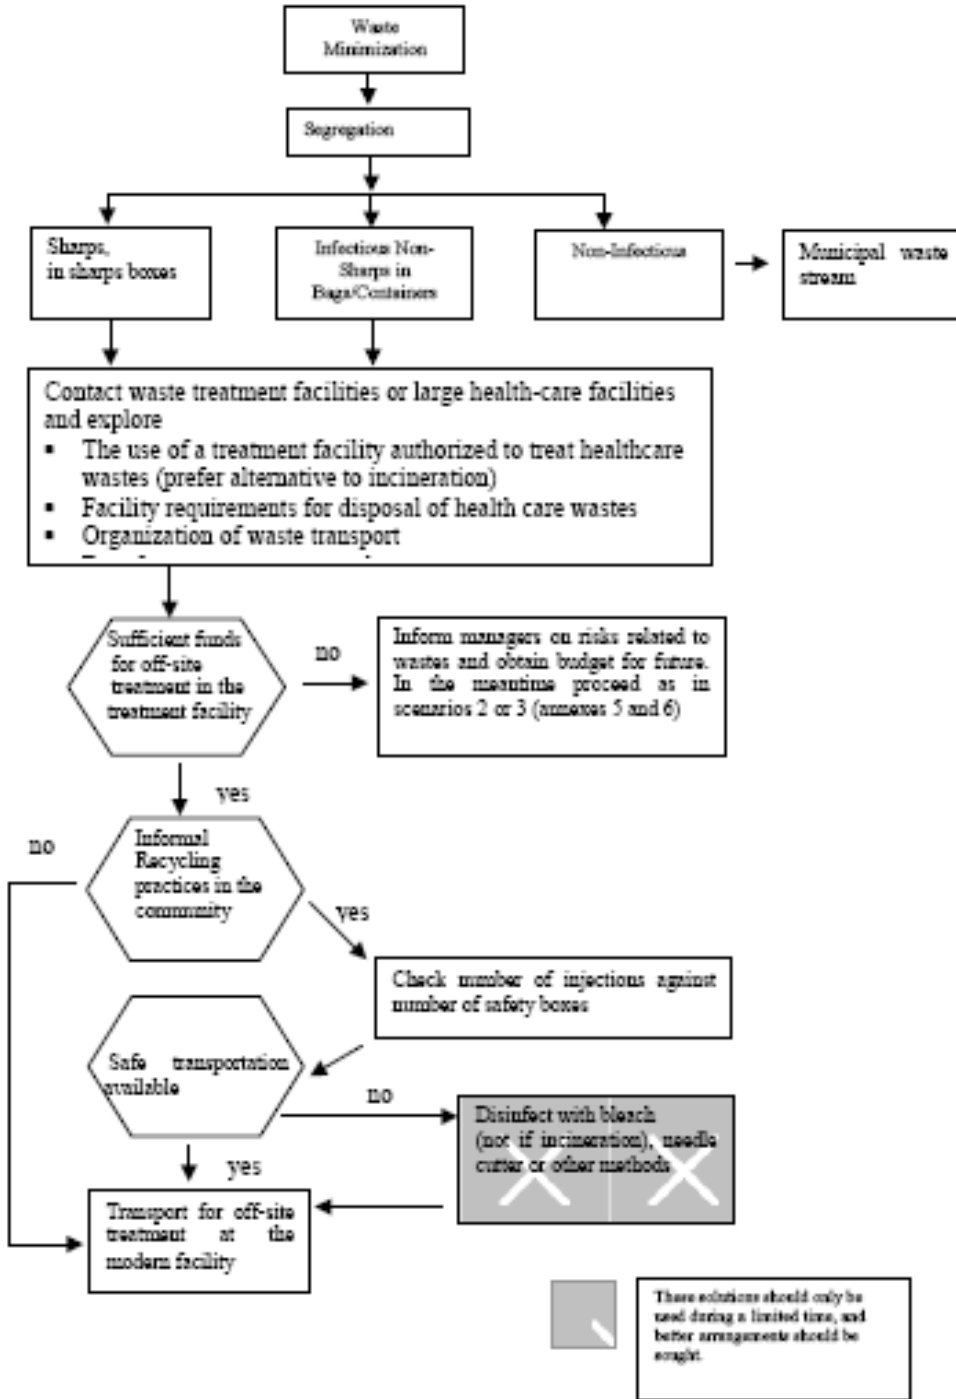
Waste Minimization

Segregation

Sharps, in sharps boxes

Infectious Non-Sharps in Bags/Containers

Non-Infectious

Municipal waste stream

Contact waste treatment facilities or large health-care facilities and explore
- The use of a treatment facility authorized to treat healthcare wastes (prefer alternative to incineration)
- Facility requirements for disposal of health care wastes
- Organization of waste transport
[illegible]

Sufficient funds for off-site treatment in the treatment facility

no

Inform managers on risks related to wastes and obtain budget for future. In the meantime proceed as in scenarios 2 or 3 (annexes 5 and 6)

yes

no

Informal Recycling practices in the community

yes

Check number of injections against number of safety boxes

Safe transportation available

no

Disinfect with bleach (not if incineration), needle cutter or other methods

yes

Transport for off-site treatment at the modern facility

These solutions should only be used during a limited time, and better arrangements should be sought.